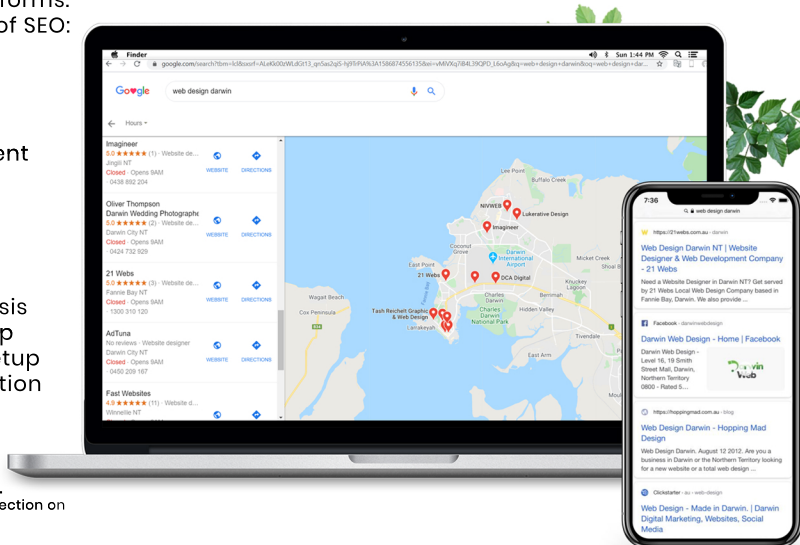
of SEO:

ent

sis
p
etup
tion

ection on

Finder
Sun 1:44 PM
google.com/search?tbm=lcl&sxsrf=ALeKk00zWLdGt13_qn5as2qiS-hj9frPiA%3A1586874556135&ei=vMiVXq7IB4L39QPD_L6oAg&q=web+design+darwin&oq=web+design+dar...
Google
web design darwin
Hours
Imagineer
5.0 ★★★★★ (1) · Website de...
Jingili NT
Closed · Opens 9AM
0438 892 204
WEBSITE
DIRECTIONS
Oliver Thompson Darwin Wedding Photographe
5.0 ★★★★★ (2) · Website de...
Darwin City NT
Closed · Opens 9AM
0424 732 929
WEBSITE
DIRECTIONS
21 Webs
5.0 ★★★★★ (3) · Website de...
Fannie Bay NT
Closed · Opens 9AM
1300 310 120
WEBSITE
DIRECTIONS
AdTuna
No reviews · Website designer
Darwin City NT
Closed · Opens 9AM
0450 209 187
WEBSITE
DIRECTIONS
Fast Websites
4.9 ★★★★★ (11) · Website d...
Winnellie NT
WEBSITE
DIRECTIONS
Lee Point
Buffalo Creek
NIVWEB
Lukerative Design
Imagineer
Coconut Grove
Darwin International Airport
East Point
21 Webs
DCA Digital
Mickett Creek
Charles Darwin
Berrimah
Knuckey Lagoon
Wagait Beach
Tash Reichelt Graphic & Web Design
Charles Darwin National Park
Hidden Valley
Cox Peninsula
Larrakeyah
Tivendale
East Arm

7:36
web design darwin
https://21webs.com.au › darwin
Web Design Darwin NT | Website Designer & Web Development Company - 21 Webs
Need a Website Designer in Darwin NT? Get served by 21 Webs Local Web Design Company based in Fannie Bay, Darwin. We also provide ...
Facebook › darwinwebdesign
Darwin Web Design - Home | Facebook
Darwin Web Design - Level 16, 19 Smith Street Mall, Darwin, Northern Territory 0800 - Rated 5...
Darwin Web
https://hoppingmad.com.au › blog
Web Design Darwin - Hopping Mad Design
Web Design Darwin. August 12 2012. Are you a business in Darwin or the Northern Territory looking for a new website or a total web design ...
Clickstarter › au › web-design
Web Design - Made in Darwin. | Darwin Digital Marketing, Websites, Social Media